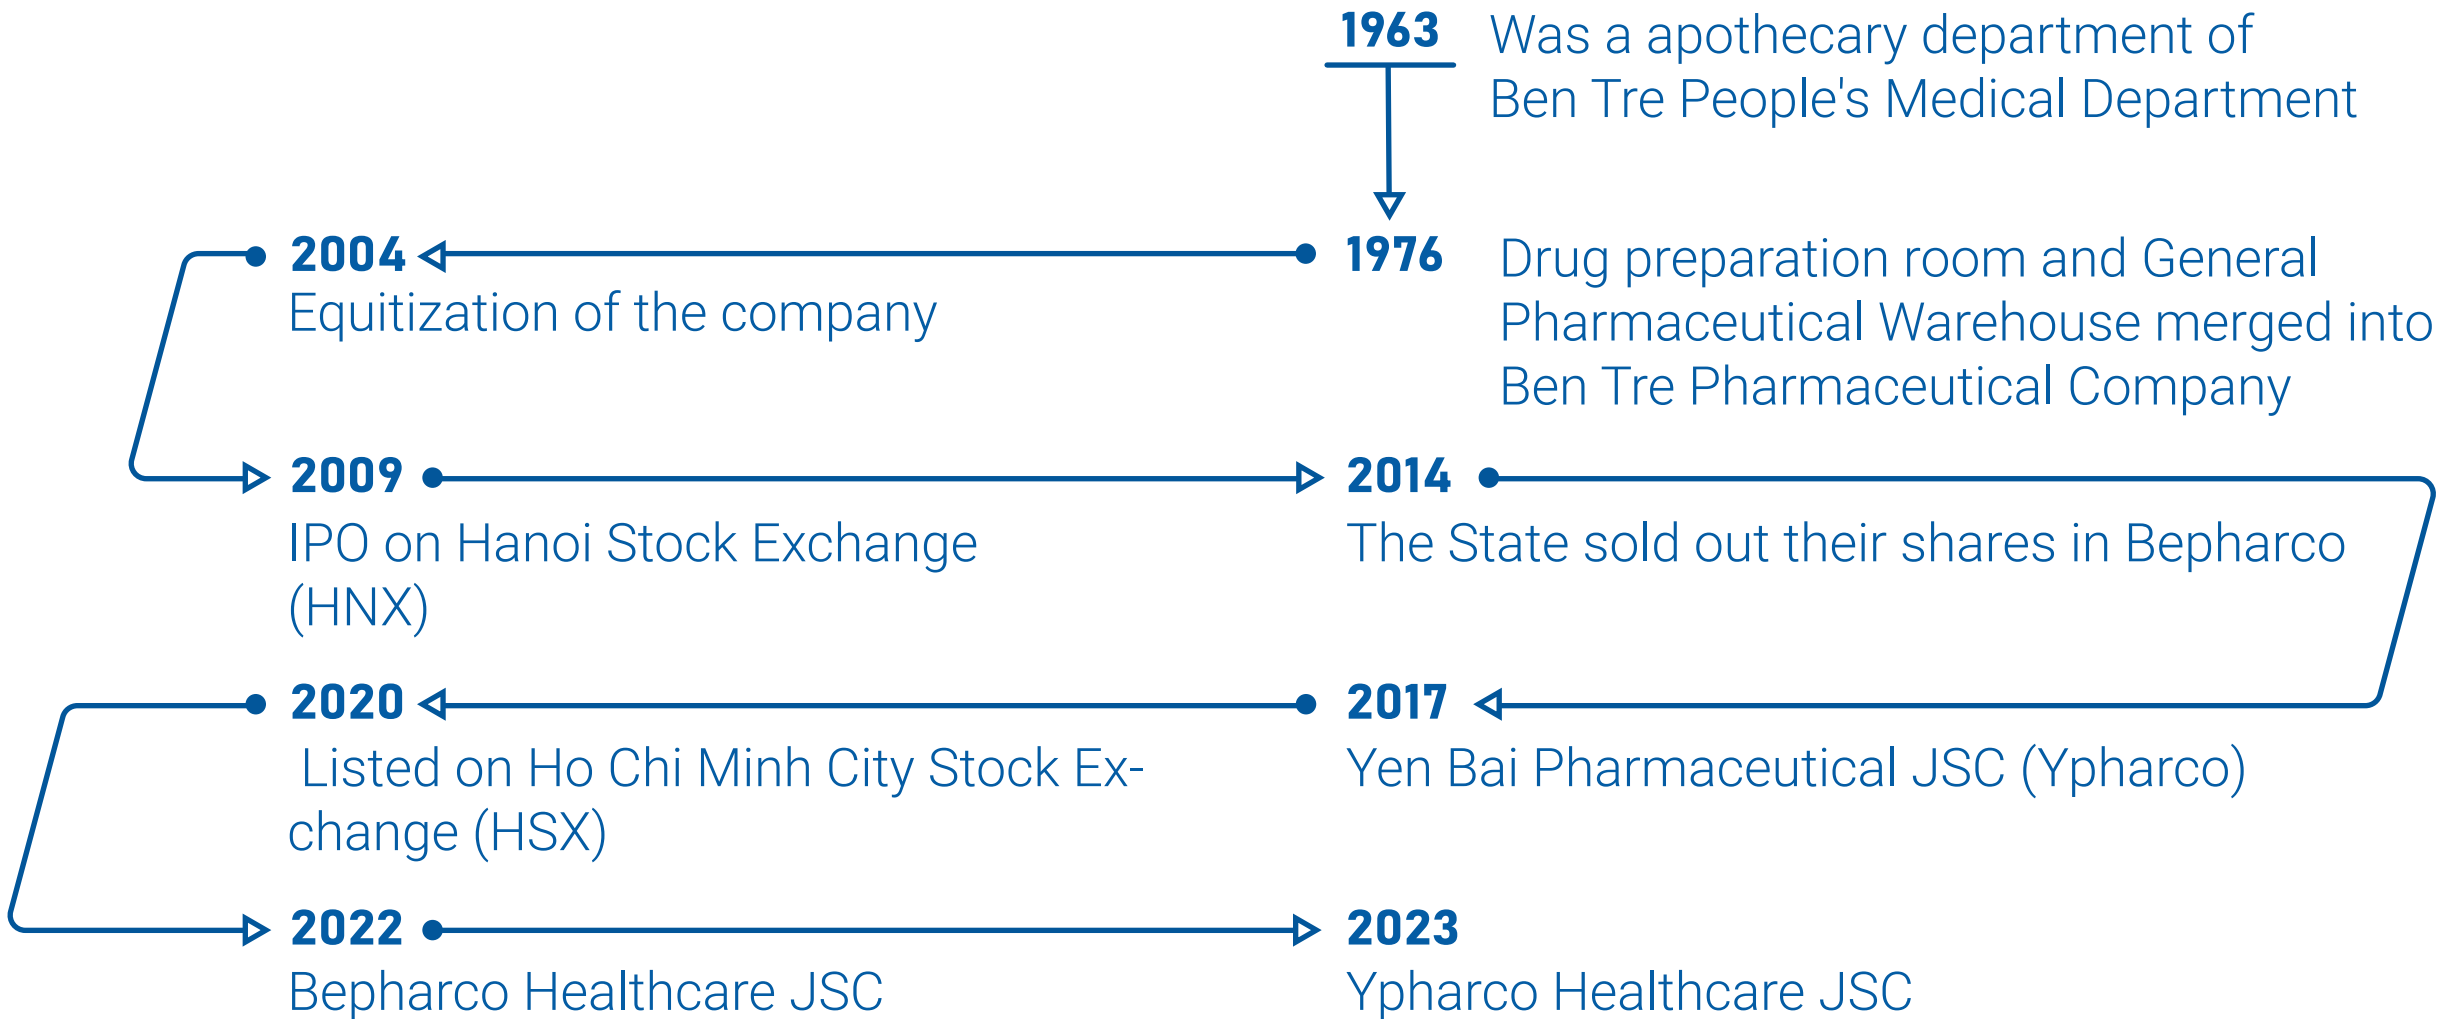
1963 Was a apothecary department of Ben Tre People's Medical Department

1976 Drug preparation room and General Pharmaceutical Warehouse merged into Ben Tre Pharmaceutical Company

2004 Equitization of the company

2009 IPO on Hanoi Stock Exchange (HNX)

2014 The State sold out their shares in Bepharco

2017 Yen Bai Pharmaceutical JSC (Ypharco)

2020 Listed on Ho Chi Minh City Stock Exchange (HSX)

2022 Bepharco Healthcare JSC

2023 Ypharco Healthcare JSC